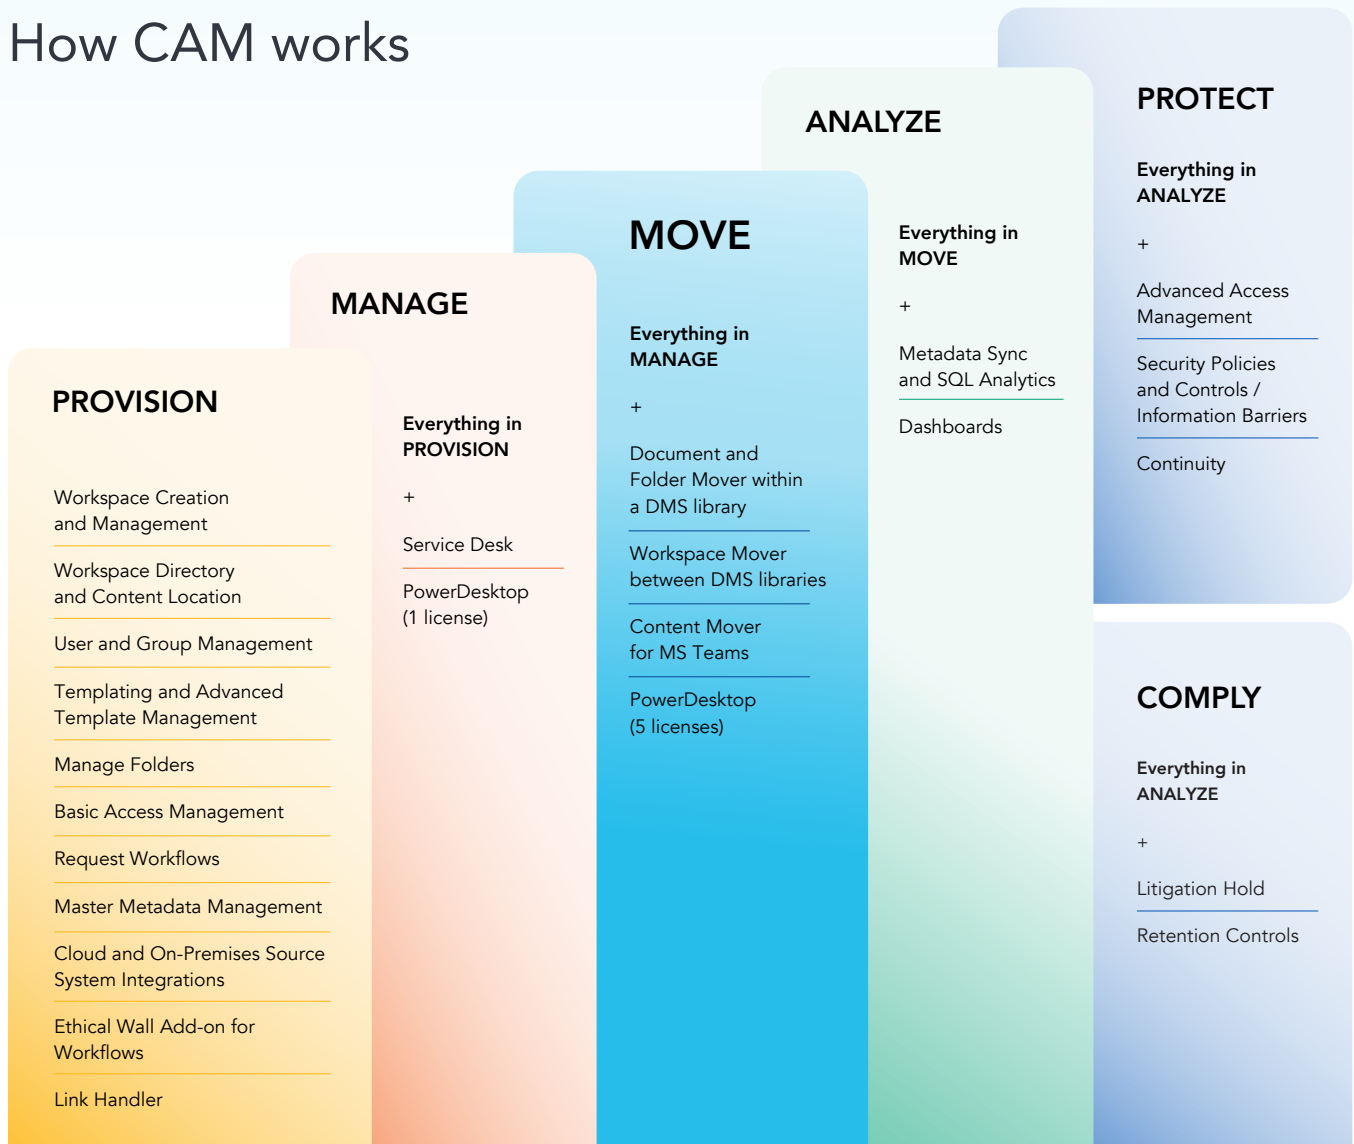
How CAM works

PROVISION

Workspace Creation and Management

Workspace Directory and Content Location

User and Group Management

Templating and Advanced Template Management

Manage Folders

Basic Access Management

Request Workflows

Master Metadata Management

Cloud and On-Premises Source System Integrations

Ethical Wall Add-on for Workflows

Link Handler

MANAGE

Everything in PROVISION

+

Service Desk

PowerDesktop (1 license)

MOVE

Everything in MANAGE

+

Document and Folder Mover within a DMS library

Workspace Mover between DMS libraries

Content Mover for MS Teams

PowerDesktop (5 licenses)

ANALYZE

Everything in MOVE

+

Metadata Sync and SQL Analytics

Dashboards

PROTECT

Everything in ANALYZE

+

Advanced Access Management

Security Policies and Controls / Information Barriers

Continuity

COMPLY

Everything in ANALYZE

+

Litigation Hold

Retention Controls